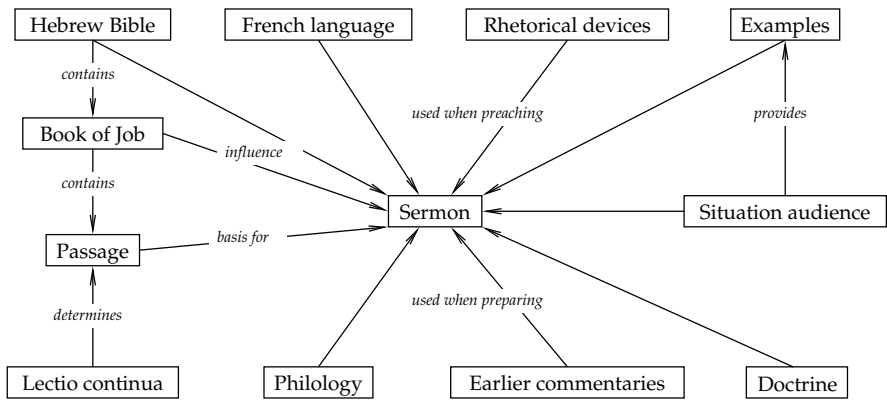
Hebrew Bible

French language

Rhetorical devices

Examples

contains

used when preaching

provides

Book of Job

influence

contains

Sermon

Situation audience

Passage

basis for

determines

used when preparing

Lectio continua

Philology

Earlier commentaries

Doctrine